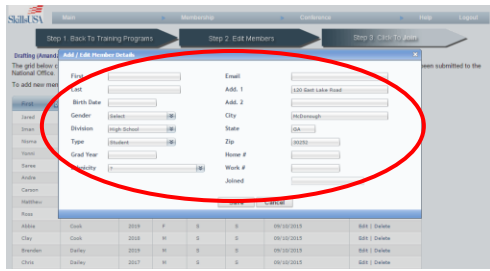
SkillsUSA
Main
Membership
Conference
Help
Logout

Step 1 Back To Training Programs
Step 2 Edit Members
Step 3 Click To Join

Drafting (Amand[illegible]
The grid below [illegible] een submitted to the National Office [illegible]
To add new mem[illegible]

Add / Edit Member Details

First
Last
Birth Date
Gender Select
Division High School
Type Student
Grad Year
Ethnicity

Email
Add. 1 120 East Lake Road
Add. 2
City McDonough
State GA
Zip 30253
Home #
Work #
Joined

Save Cancel

| First | | | | | | |
|---|---|---|---|---|---|---|
| Jared | | | | | | |
| Iman | | | | | | |
| Norma | | | | | | |
| Sonni | | | | | | |
| Saree | | | | | | |
| Andre | | | | | | |
| Carson | | | | | | |
| Matthew | | | | | | |
| Ross | | | | | | |
| Abbie | Cook | 2019 | F | S | 09/10/2015 | Edit \| Delete |
| Clay | Cook | 2018 | M | S | 09/10/2015 | Edit \| Delete |
| Brenden | Dalley | 2019 | M | S | 09/10/2015 | Edit \| Delete |
| Chris | Dalley | 2017 | M | S | 09/10/2015 | Edit \| Delete |